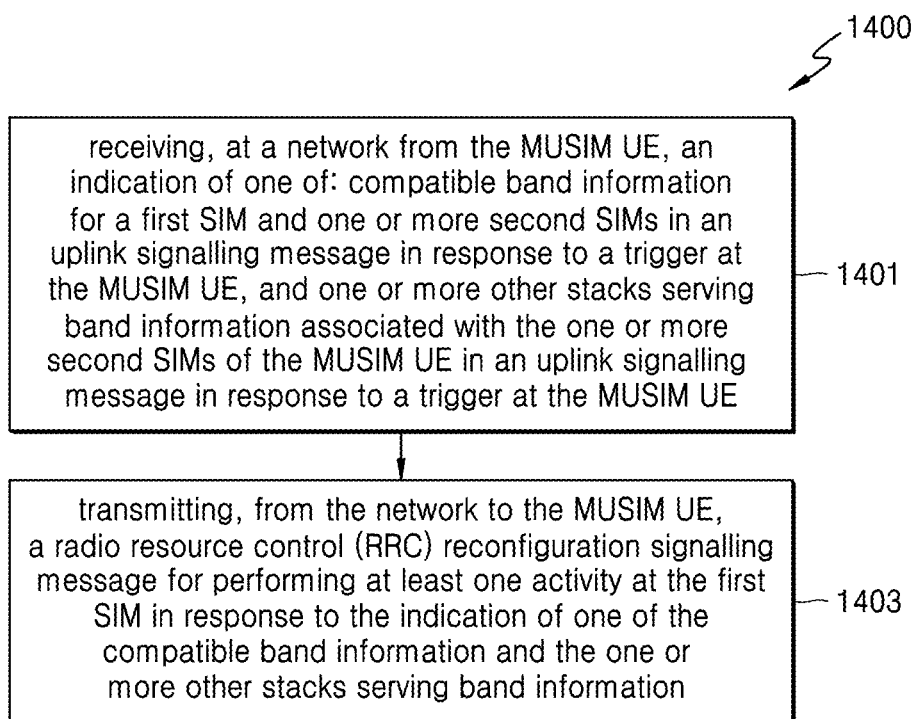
1400

receiving, at a network from the MUSIM UE, an indication of one of: compatible band information for a first SIM and one or more second SIMs in an uplink signalling message in response to a trigger at the MUSIM UE, and one or more other stacks serving band information associated with the one or more second SIMs of the MUSIM UE in an uplink signalling message in response to a trigger at the MUSIM UE

1401

transmitting, from the network to the MUSIM UE, a radio resource control (RRC) reconfiguration signalling message for performing at least one activity at the first SIM in response to the indication of one of the compatible band information and the one or more other stacks serving band information

1403